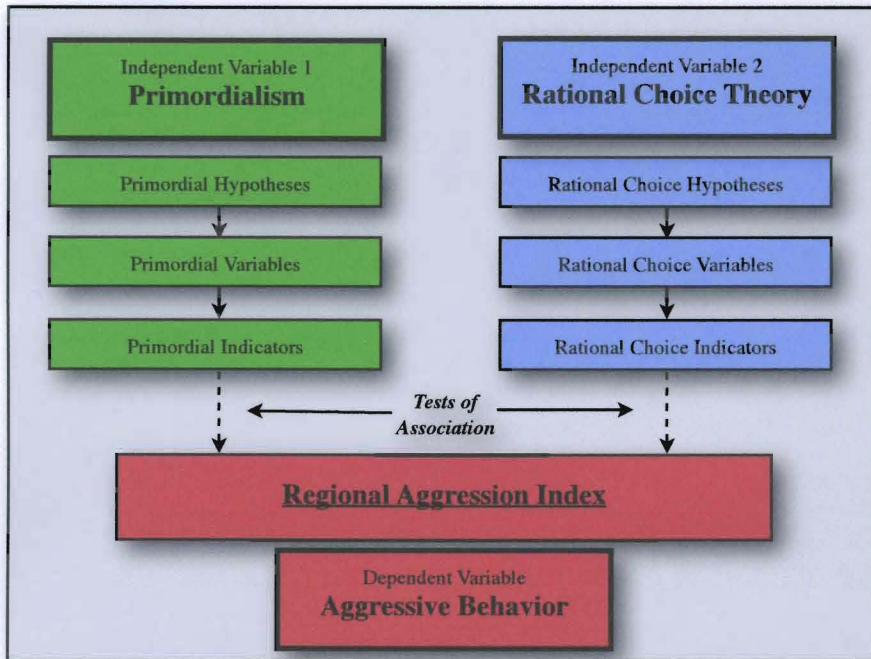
Independent Variable 1
Primordialism

Primordial Hypotheses

Primordial Variables

Primordial Indicators

Independent Variable 2
Rational Choice Theory

Rational Choice Hypotheses

Rational Choice Variables

Rational Choice Indicators

Tests of Association

Regional Aggression Index

Dependent Variable
Aggressive Behavior